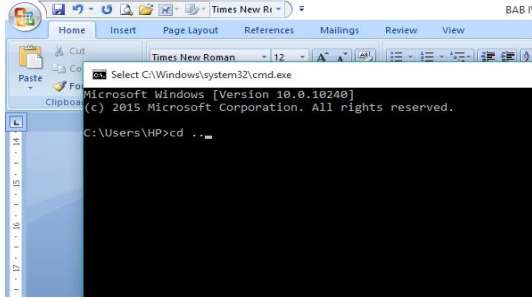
Times New Ro
BAB I
Home
Insert
Page Layout
References
Mailings
Review
View
Cut
Co
Paste
Fo
Clipboa
Times New Roman
12
Select C:\Windows\system32\cmd.exe

Microsoft Windows [Version 10.0.10240]
(c) 2015 Microsoft Corporation. All rights reserved.

C:\Users\HP>cd ..

14
15
16
17